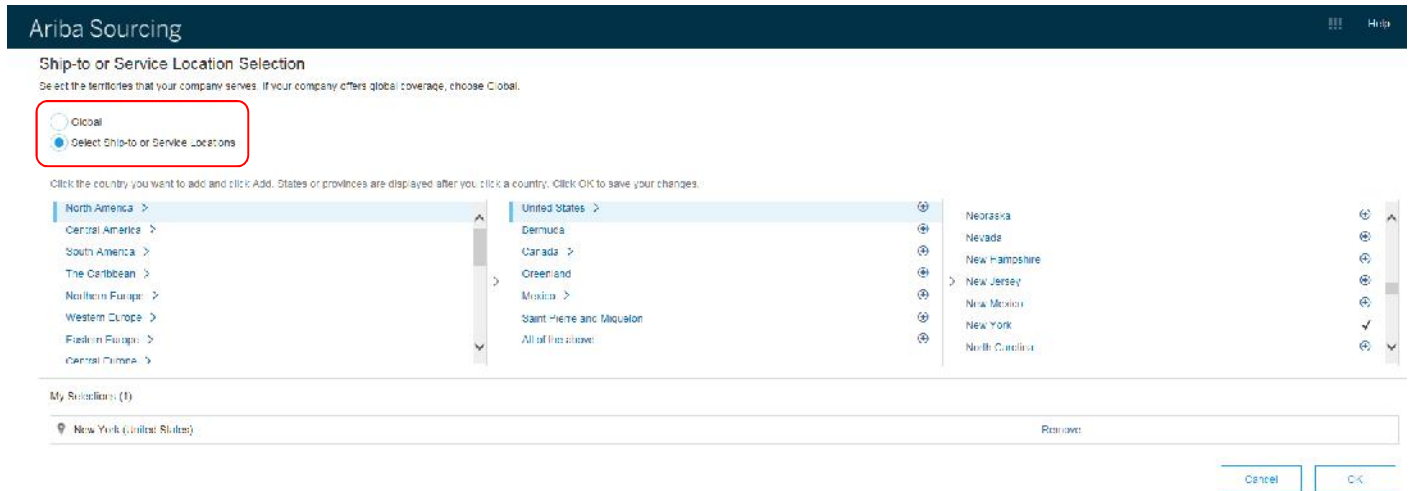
Ariba Sourcing

Help

Ship-to or Service Location Selection

Select the territories that your company serves. If your company offers global coverage, choose Global.

Global

Select Ship-to or Service Locations

Click the country you want to add and click Add. States or provinces are displayed after you click a country. Click OK to save your changes.

North America >
Central America >
South America >
The Caribbean >
Northern Europe >
Western Europe >
Eastern Europe >
Central Europe >

United States >
Bermuda
Canada >
Greenland
Mexico >
Saint Pierre and Miquelon
All of the above

Nebraska
Nevada
New Hampshire
New Jersey
New Mexico
New York
North Carolina

My Selections (1)

New York (United States)

Remove

Cancel

OK